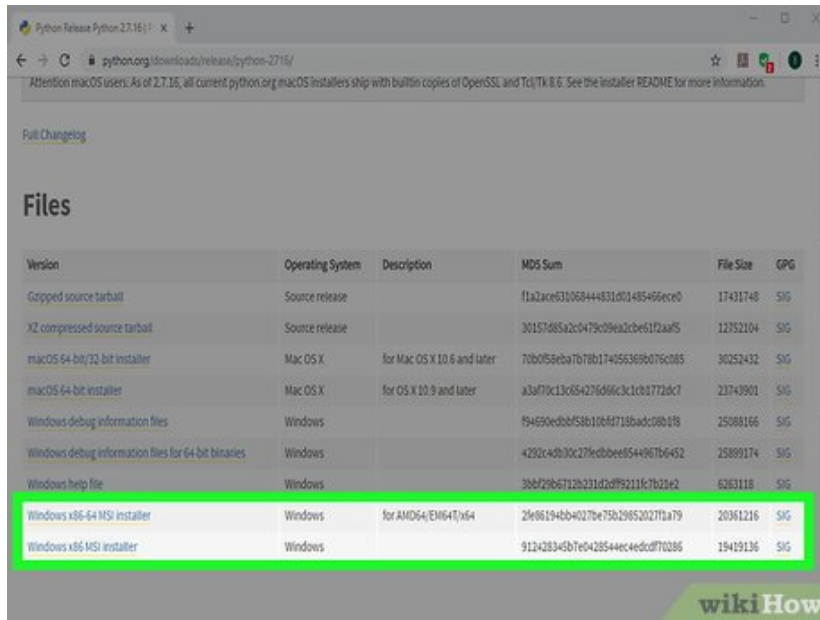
Python Release Python 2.7.16 | × +

python.org/downloads/release/python-2716/

Attention macOS users: As of 2.7.16, all current python.org macOS installers ship with builtin copies of OpenSSL and Tcl/Tk 8.6. See the installer README for more information.

Full Changelog

Files

| Version | Operating System | Description | MD5 Sum | File Size | GPG |
|---|---|---|---|---|---|
| Gzipped source tarball | Source release | | f1a2ace631068444831d01485466ece0 | 17431748 | SIG |
| XZ compressed source tarball | Source release | | 30157d85a2c0479c09ea2cbe61f2aaf5 | 12752104 | SIG |
| macOS 64-bit/32-bit installer | Mac OS X | for Mac OS X 10.6 and later | 70b0f58eba7b78b174056369b076c085 | 30252432 | SIG |
| macOS 64-bit installer | Mac OS X | for OS X 10.9 and later | a3af70c13c654276d66c3c1cb1772dc7 | 23743901 | SIG |
| Windows debug information files | Windows | | f94690edbbf58b10bfd718badc08b1f8 | 25088166 | SIG |
| Windows debug information files for 64-bit binaries | Windows | | 4292c4db30c27fedbbee8544967b6452 | 25899174 | SIG |
| Windows help file | Windows | | 3bbf29b6712b231d2dff9211fc7b21e2 | 6263118 | SIG |
| Windows x86-64 MSI installer | Windows | for AMD64/EM64T/x64 | 2fe86194bb4027be75b29852027f1a79 | 20361216 | SIG |
| Windows x86 MSI installer | Windows | | 912428345b7e0428544ec4edcdf70286 | 19419136 | SIG |

wikiHow